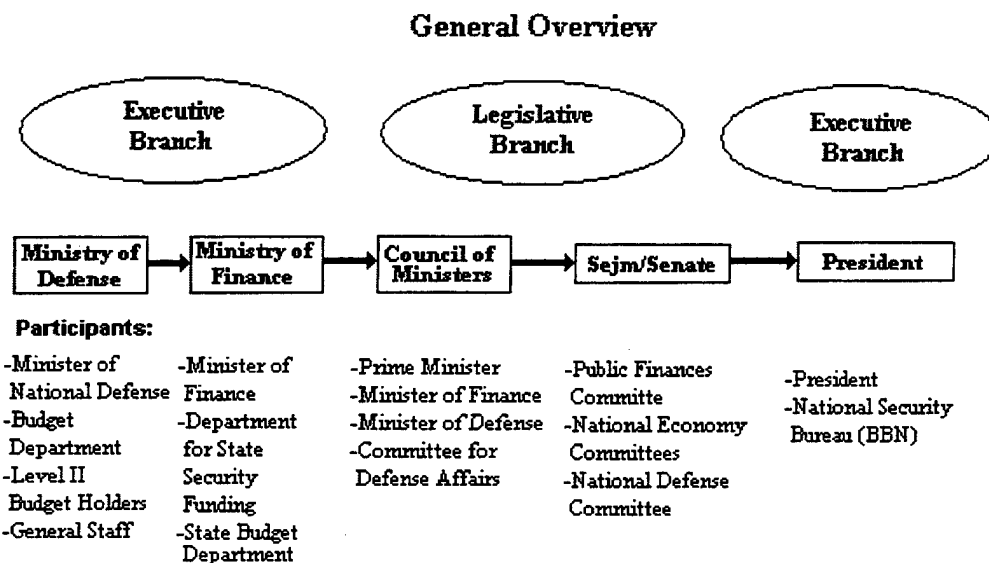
General Overview

Executive Branch

Legislative Branch

Executive Branch

Ministry of Defense

Ministry of Finance

Council of Ministers

Sejm/Senate

President

Participants:

-Minister of National Defense
-Budget Department
-Level II Budget Holders
-General Staff

-Minister of Finance
-Department for State Security Funding
-State Budget Department

-Prime Minister
-Minister of Finance
-Minister of Defense
-Committee for Defense Affairs

-Public Finances Committe
-National Economy Committees
-National Defense Committee

-President
-National Security Bureau (BBN)